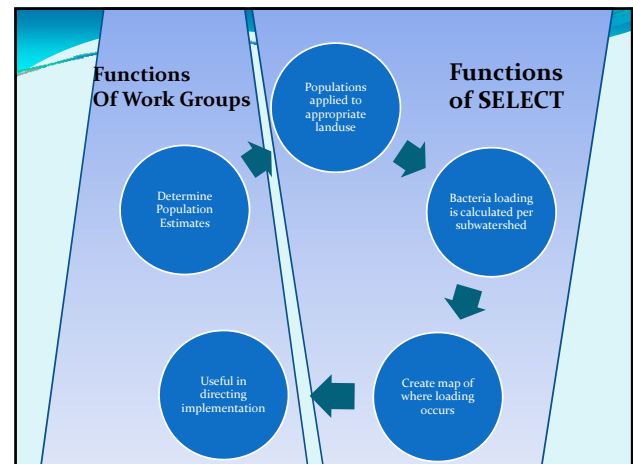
Functions Of Work Groups

Functions of SELECT

Populations applied to appropriate landuse

Determine Population Estimates

Bacteria loading is calculated per subwatershed

Useful in directing implementation

Create map of where loading occurs